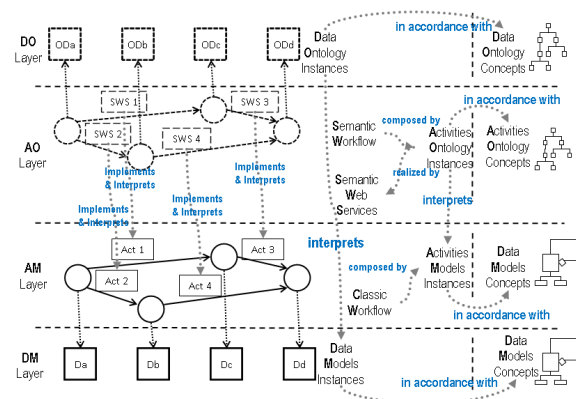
DO Layer

ODa

ODb

ODc

ODd

Data Ontology Instances

in accordance with

Data Ontology Concepts

SWS 1

SWS 2

SWS 3

SWS 4

AO Layer

Semantic Workflow

composed by

Activities Ontology Instances

in accordance with

Activities Ontology Concepts

Implements & Interprets

Implements & Interprets

Implements & Interprets

Semantic Web Services

realized by

interprets

Implements & Interprets

Act 1

Act 2

Act 3

Act 4

interprets

AM Layer

composed by

Classic Workflow

Activities Models Instances

Data Models Concepts

in accordance with

DM Layer

Da

Db

Dc

Dd

Data Models Instances

in accordance with

Data Models Concepts